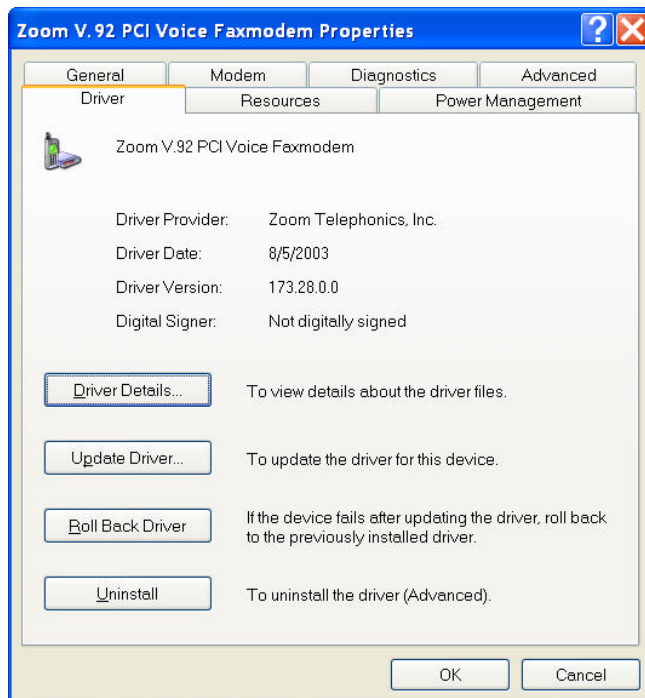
Zoom V.92 PCI Voice Faxmodem Properties

General | Modem | Diagnostics | Advanced
Driver | Resources | Power Management

Zoom V.92 PCI Voice Faxmodem

Driver Provider: Zoom Telephonics, Inc.
Driver Date: 8/5/2003
Driver Version: 173.28.0.0
Digital Signer: Not digitally signed

Driver Details... To view details about the driver files.

Update Driver... To update the driver for this device.

Roll Back Driver If the device fails after updating the driver, roll back to the previously installed driver.

Uninstall To uninstall the driver (Advanced).

OK Cancel